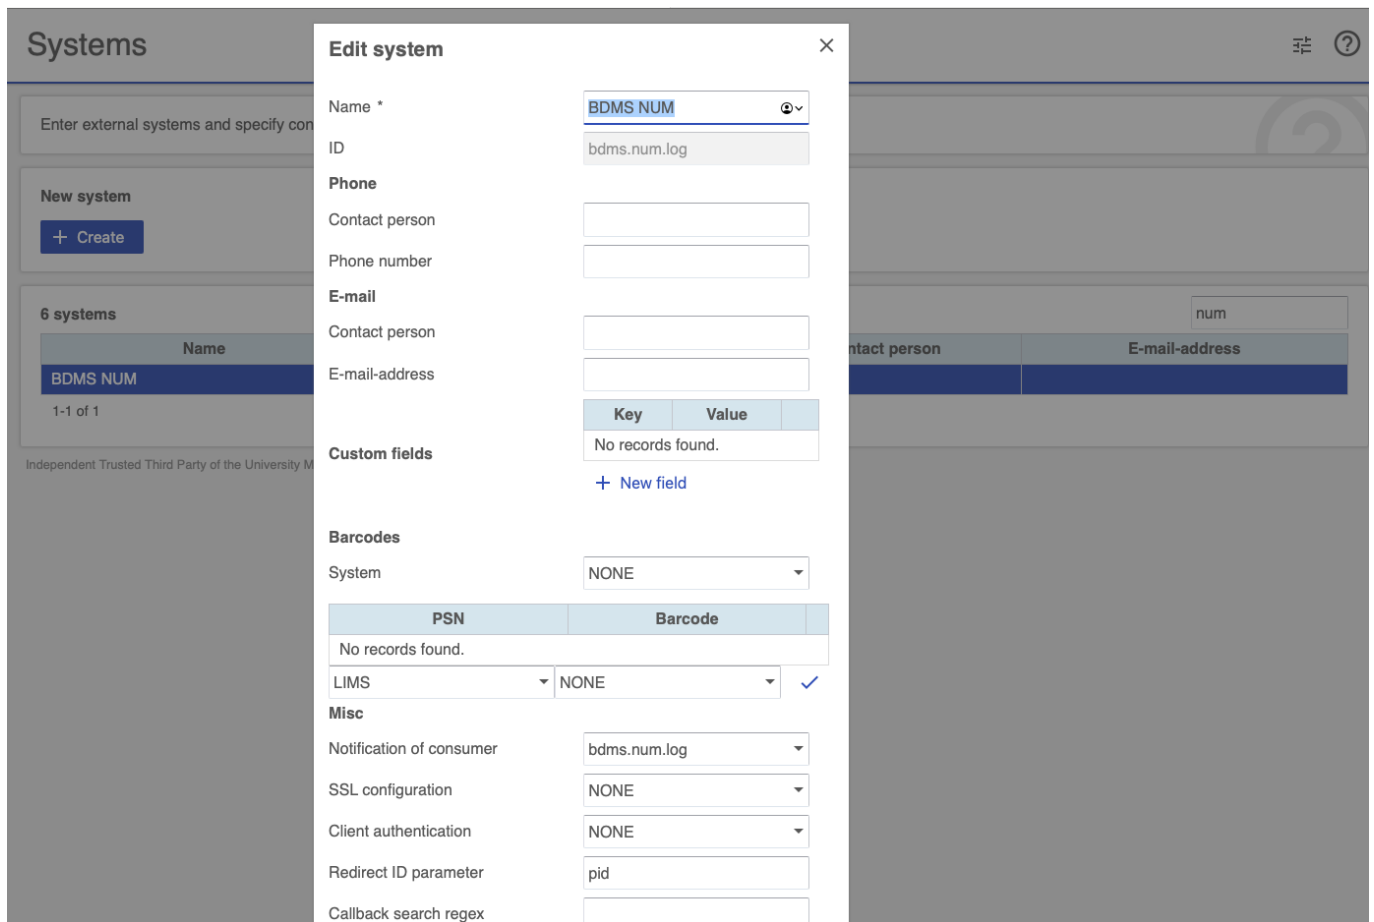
Systems

Enter external systems and specify con

New system

+ Create

6 systems

| Name |
|---|
| BDMS NUM |

1-1 of 1

Independent Trusted Third Party of the University M

num

| ntact person | E-mail-address |
|---|---|

Edit system ×

Name * BDMS NUM

ID bdms.num.log

Phone

Contact person

Phone number

E-mail

Contact person

E-mail-address

Custom fields

| Key | Value |
|---|---|
| No records found. | |

+ New field

Barcodes

System NONE

| PSN | Barcode |
|---|---|
| No records found. | |

LIMS NONE

Misc

Notification of consumer bdms.num.log

SSL configuration NONE

Client authentication NONE

Redirect ID parameter pid

Callback search regex